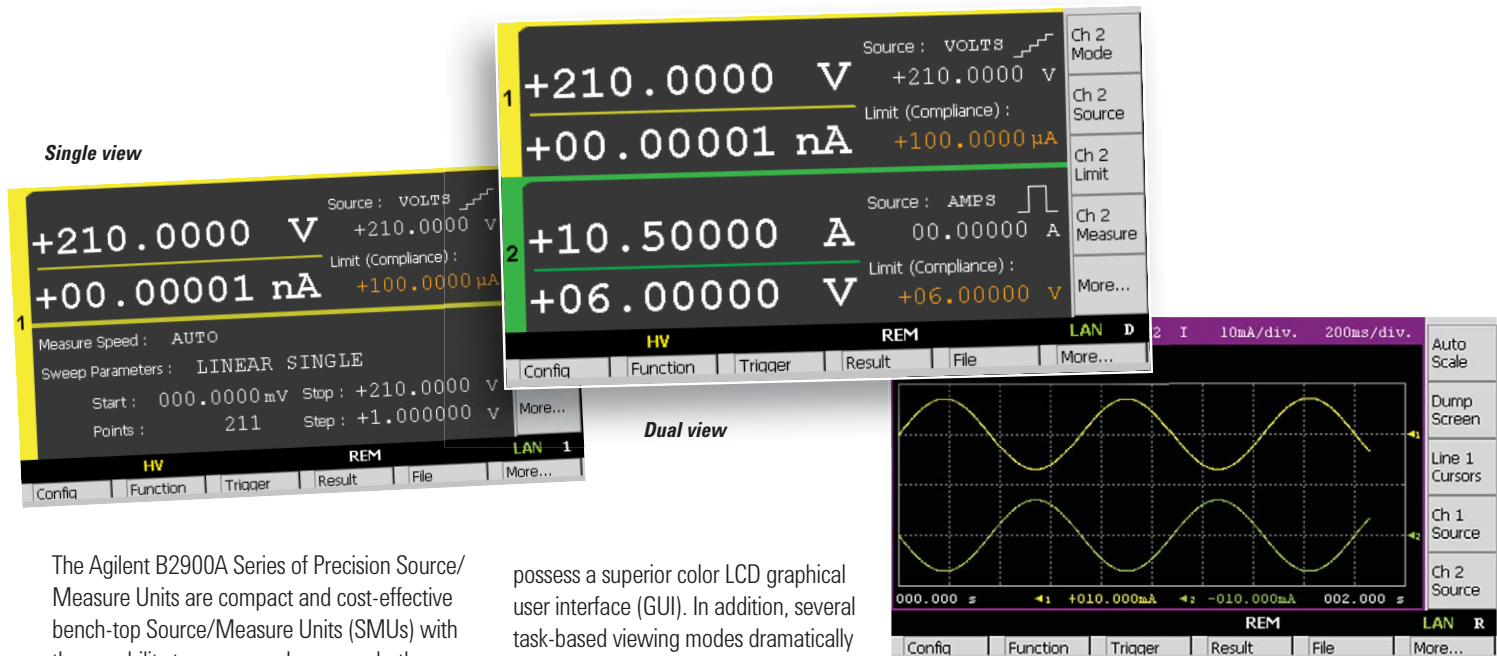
Single view

Source : VOLTS
+210.0000 V
+210.0000 V
Limit (Compliance) :
+00.00001 nA
+100.0000 µA
1
Measure Speed : AUTO
Sweep Parameters : LINEAR SINGLE
Start : 000.0000 mV Stop : +210.0000 V
Points : 211 Step : +1.000000 V
More...
LAN 1
HV REM
Config Function Trigger Result File More...

1
+210.0000 V
Source : VOLTS
+210.0000 V
Limit (Compliance) :
+00.00001 nA
+100.0000 µA
2
+10.50000 A
Source : AMPS
00.00000 A
Limit (Compliance) :
+06.00000 V
+06.00000 V
Ch 2 Mode
Ch 2 Source
Ch 2 Limit
Ch 2 Measure
More...
HV REM LAN D
Config Function Trigger Result File More...

Dual view

2 I 10mA/div. 200ms/div.
Auto Scale
Dump Screen
Line 1 Cursors
Ch 1 Source
Ch 2 Source
000.000 s +010.000mA -010.000mA 002.000 s
REM LAN R
Config Function Trigger Result File More...

The Agilent B2900A Series of Precision Source/ Measure Units are compact and cost-effective bench-top Source/Measure Units (SMUs) with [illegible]

possess a superior color LCD graphical user interface (GUI). In addition, several task-based viewing modes dramatically